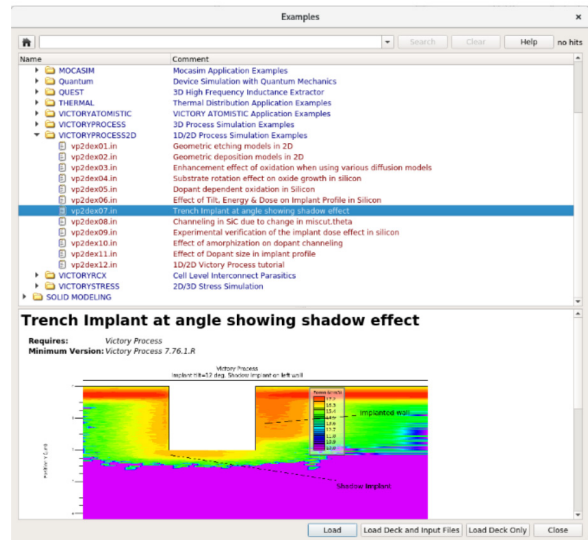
Examples

Search | Clear | Help | no hits

| Name | Comment |
|---|---|
| MOCASIM | Mocasim Application Examples |
| Quantum | Device Simulation with Quantum Mechanics |
| QUEST | 3D High Frequency Inductance Extractor |
| THERMAL | Thermal Distribution Application Examples |
| VICTORYATOMISTIC | VICTORY ATOMISTIC Application Examples |
| VICTORYPROCESS | 3D Process Simulation Examples |
| VICTORYPROCESS2D | 1D/2D Process Simulation Examples |
| vp2dex01.in | Geometric etching models in 2D |
| vp2dex02.in | Geometric deposition models in 2D |
| vp2dex03.in | Enhancement effect of oxidation when using various diffusion models |
| vp2dex04.in | Substrate rotation effect on oxide growth in silicon |
| vp2dex05.in | Dopant dependent oxidation in Silicon |
| vp2dex06.in | Effect of Tilt, Energy & Dose on Implant Profile in Silicon |
| vp2dex07.in | Trench Implant at angle showing shadow effect |
| vp2dex08.in | Channeling in SiC due to change in miscut.theta |
| vp2dex09.in | Experimental verification of the implant dose effect in silicon |
| vp2dex10.in | Effect of amorphization on dopant channeling |
| vp2dex11.in | Effect of Dopant size in implant profile |
| vp2dex12.in | 1D/2D Victory Process tutorial |
| VICTORYRCX | Cell Level Interconnect Parasitics |
| VICTORYSTRESS | 2D/3D Stress Simulation |
| SOLID MODELING | |

Trench Implant at angle showing shadow effect

Requires: Victory Process
Minimum Version: Victory Process 7.76.1.R

Victory Process
Implant tilt=12 deg. Shadow implant on left wall

Implanted wall

Shadow Implant

Load | Load Deck and Input Files | Load Deck Only | Close